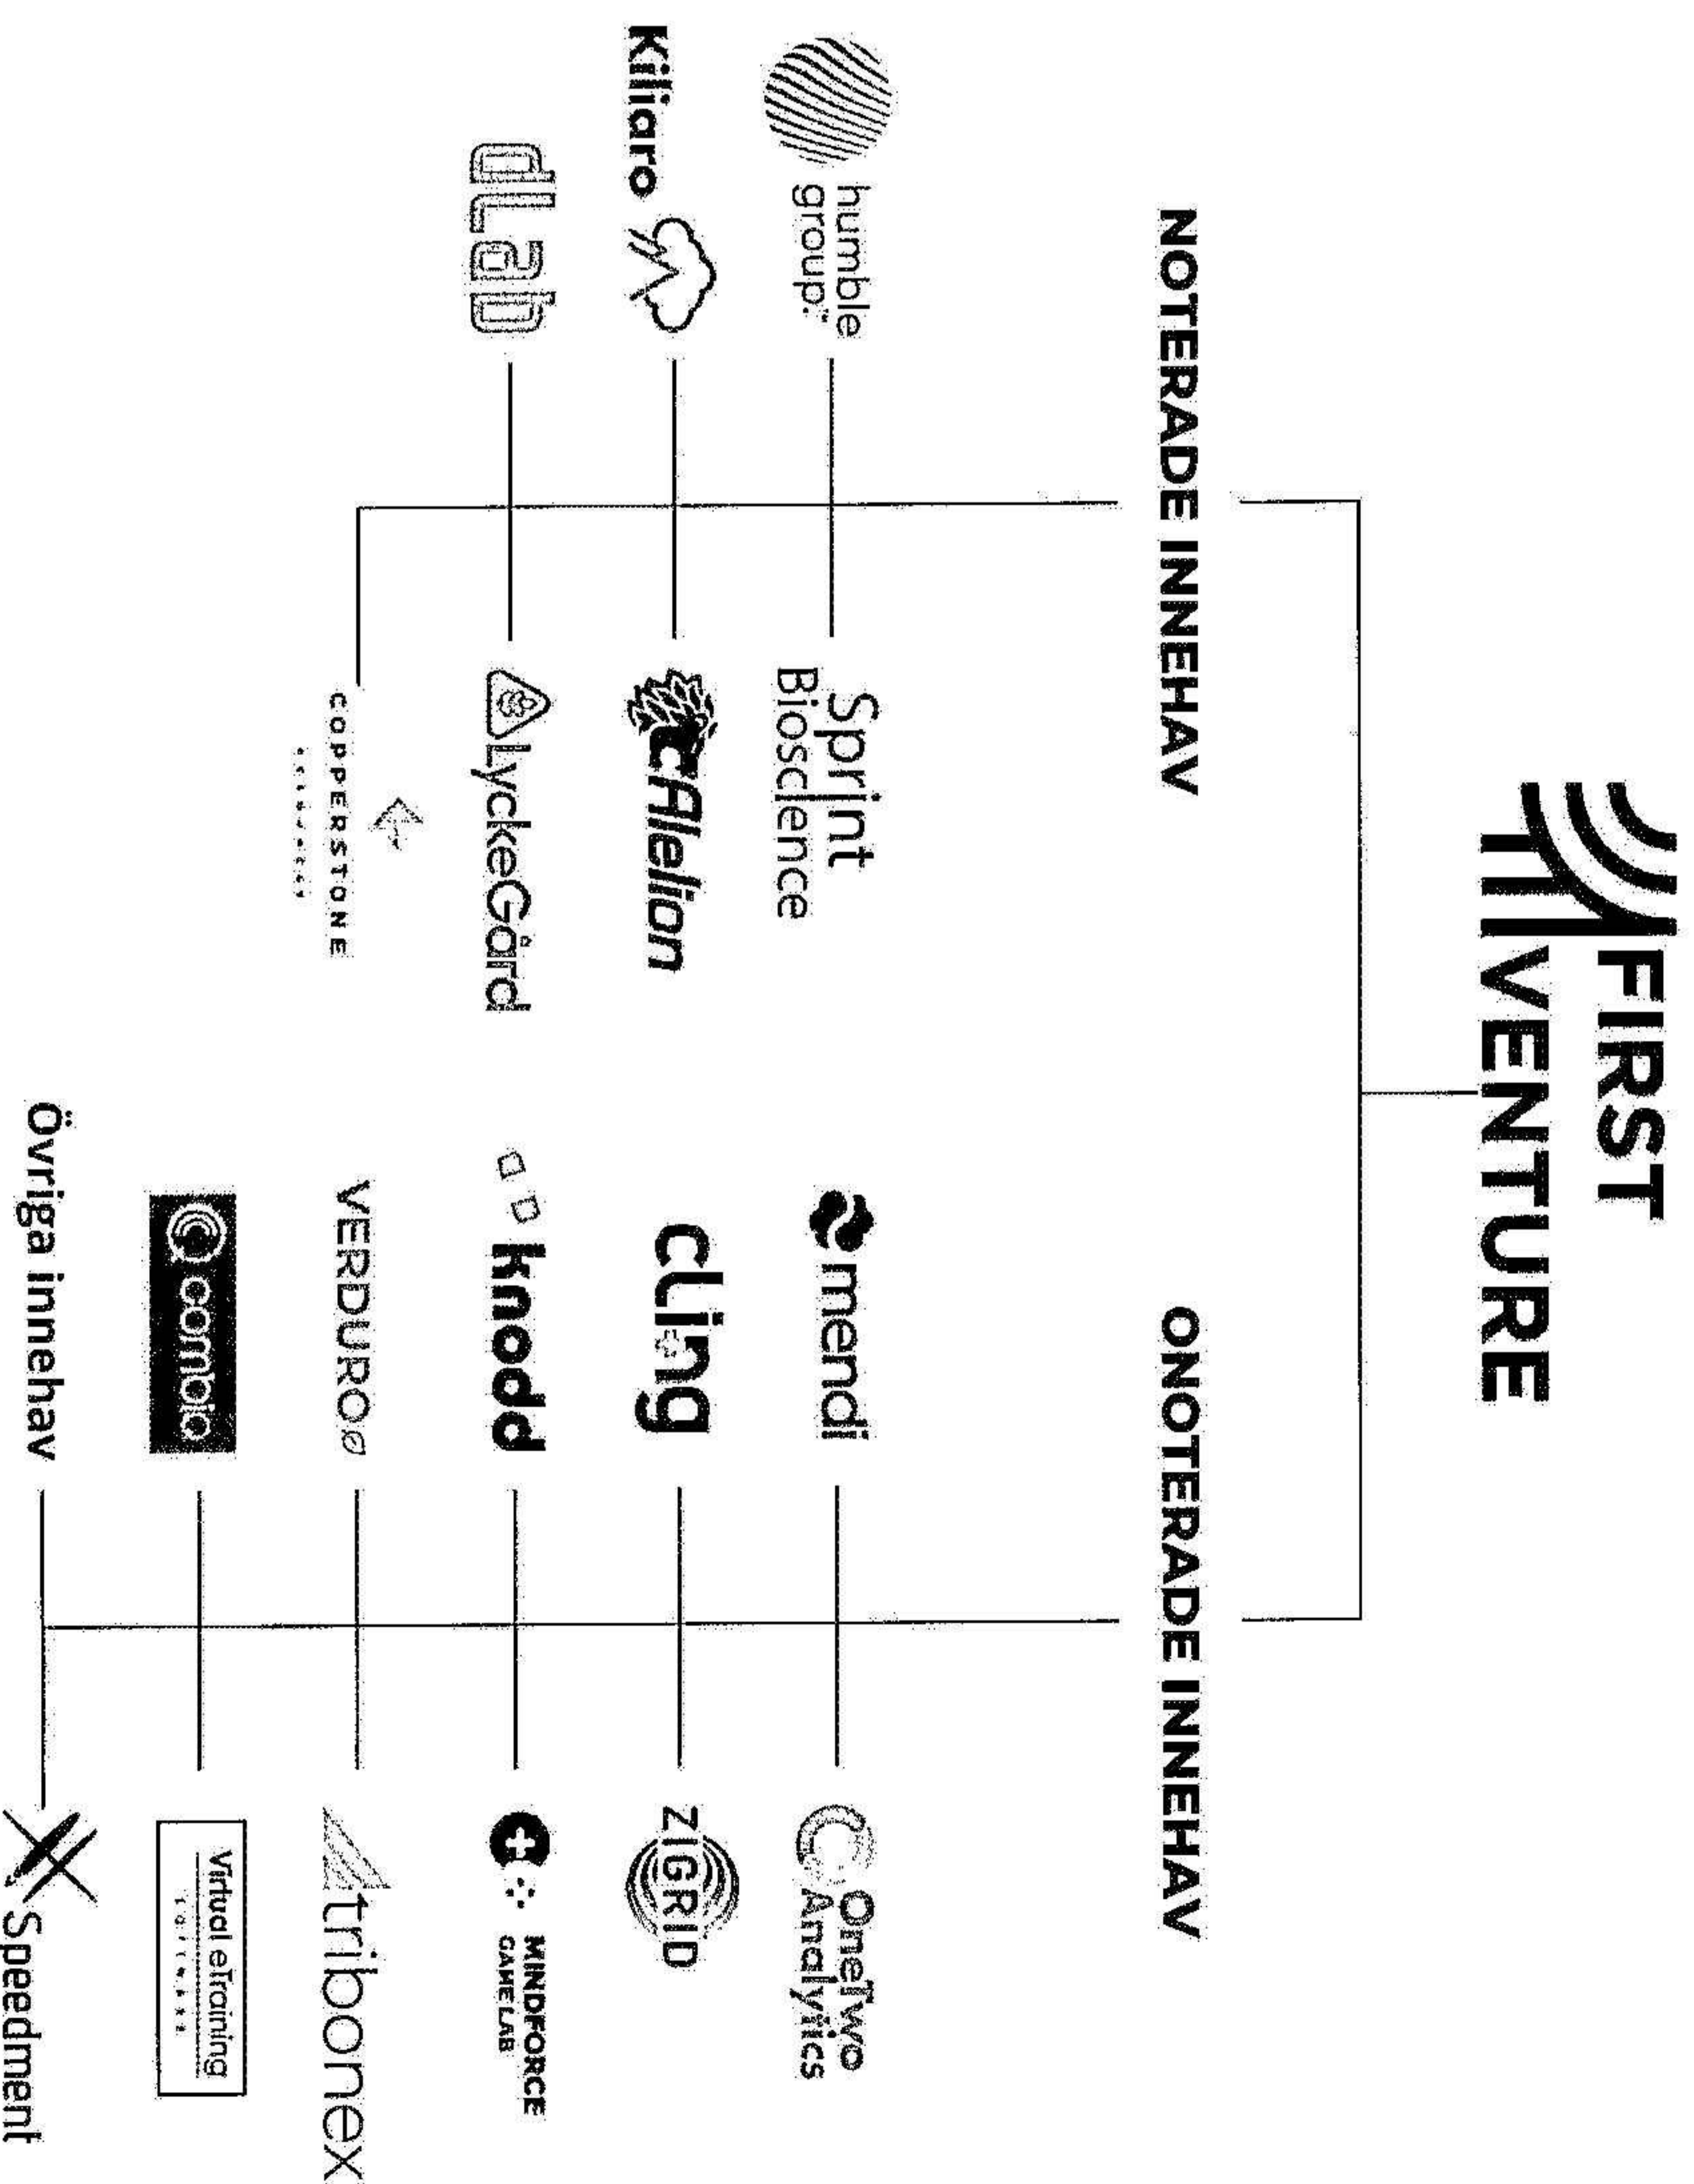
FIRST VENTURE

NOTERADE INNEHAV

humble group.

Sprint Bioscience

Kiliaro

Alelion

dlab

LyckeGård

COPPERSTONE

ONOTERADE INNEHAV

mendi

OneTwo Analytics

cling

ZIGRID

knodd

MINDFORCE GAME LAB

VERDURO

tribonex

combia

Virtual eTraining

Övriga innehav

Speedment